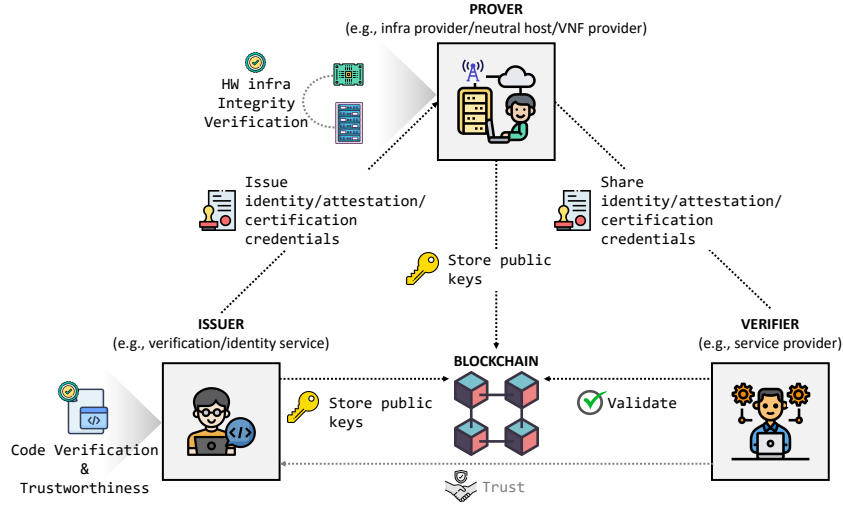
PROVER
(e.g., infra provider/neutral host/VNF provider)

HW infra Integrity Verification

Issue identity/attestation/ certification credentials

Store public keys

Share identity/attestation/ certification credentials

ISSUER
(e.g., verification/identity service)

BLOCKCHAIN

VERIFIER
(e.g., service provider)

Code Verification & Trustworthiness

Store public keys

Validate

Trust